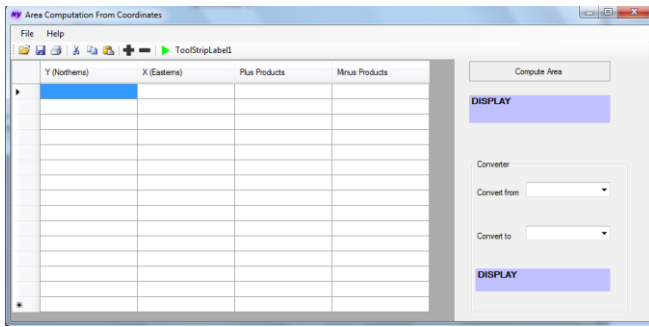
Area Computation From Coordinates

File Help

ToolStripLabel1

| Y (Northems) | X (Eastems) | Plus Products | Minus Products |
|---|---|---|---|
| | | | |

Compute Area

DISPLAY

Converter

Convert from

Convert to

DISPLAY